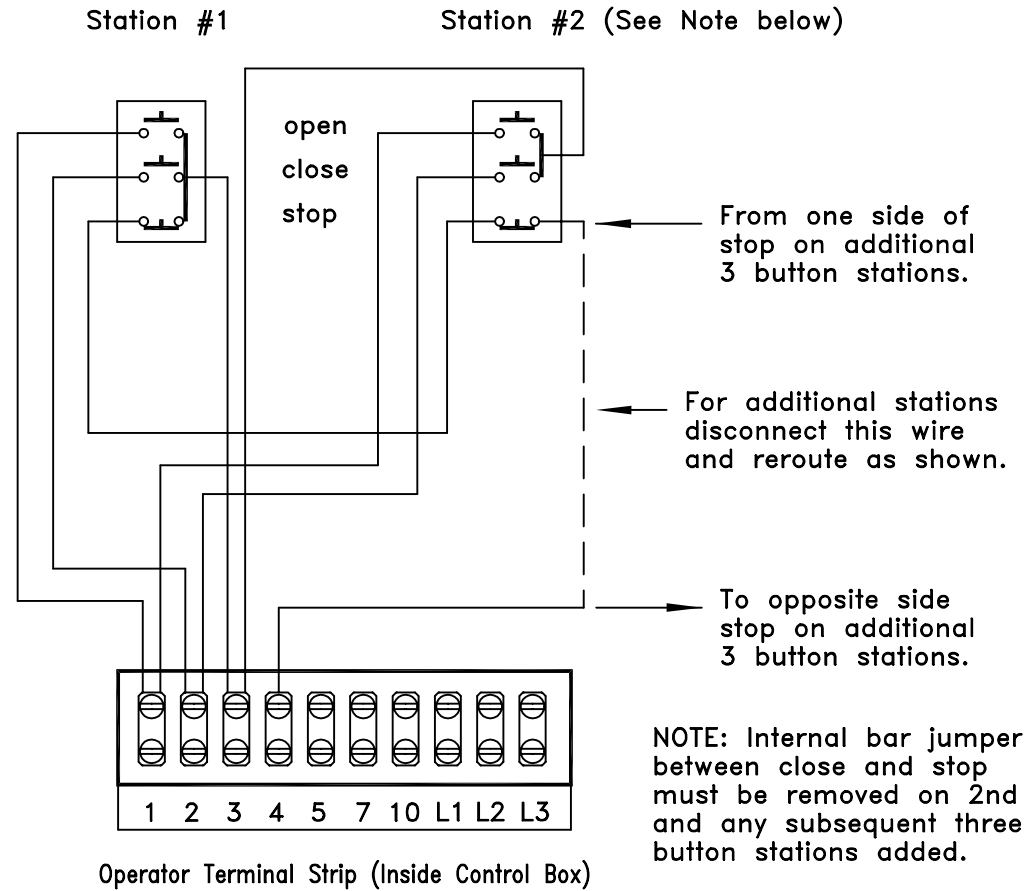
Station #1

Station #2 (See Note below)

open
close
stop

From one side of stop on additional 3 button stations.

For additional stations disconnect this wire and reroute as shown.

To opposite side stop on additional 3 button stations.

| 1 | 2 | 3 | 4 | 5 | 7 | 10 | L1 | L2 | L3 |
|---|---|---|---|---|---|---|---|---|---|

NOTE: Internal bar jumper between close and stop must be removed on 2nd and any subsequent three button stations added.

Operator Terminal Strip (Inside Control Box)